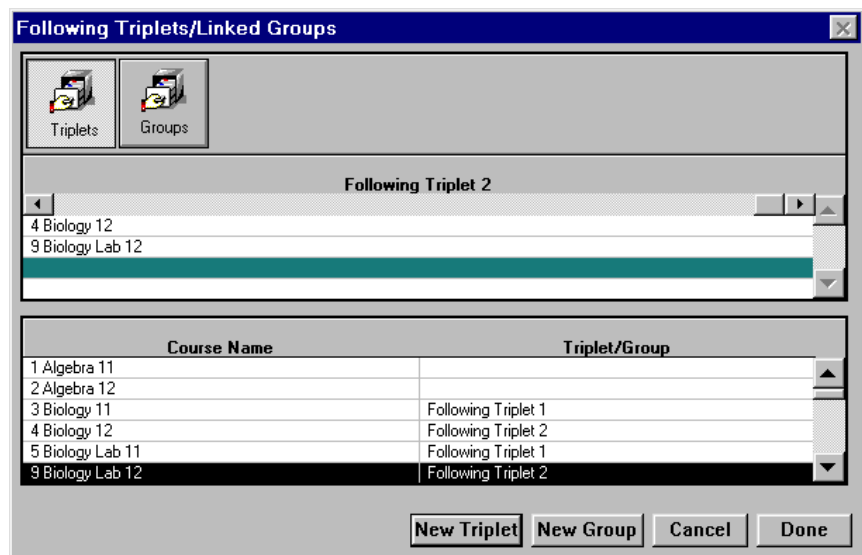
Following Triplets/Linked Groups

Triplets
Groups

Following Triplet 2

4 Biology 12
9 Biology Lab 12

| Course Name | Triplet/Group |
|---|---|
| 1 Algebra 11 | |
| 2 Algebra 12 | |
| 3 Biology 11 | Following Triplet 1 |
| 4 Biology 12 | Following Triplet 2 |
| 5 Biology Lab 11 | Following Triplet 1 |
| 9 Biology Lab 12 | Following Triplet 2 |

New Triplet
New Group
Cancel
Done